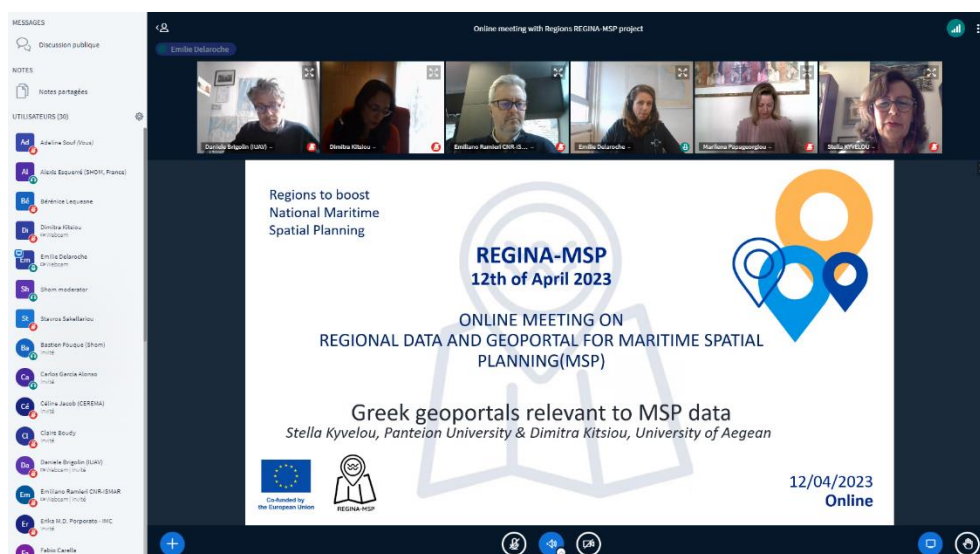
MESSAGES

Discussion publique

NOTES

Notes partagées

UTILISATEURS (30)

Ad Adeline Souf (Vous)

Al Alexis Esquerré (SHOM, France)

Bé Bérénice Lequesne

Di Dimitra Kitsiou

Em Emilie Delaroche

Sh Shom moderator

St Stavros Sakellariou

Ba Bastien Fouque (Shom)

Ca Carlos Garcia Alonso

Cé Céline Jacob (CEREMA)

Cl Claire Boudy

Da Daniele Brigolin (IUAV)

Em Emiliano Ramieri CNR-ISMAR

Er Erika M.D. Porporato - IMC

Fa Fabio Carella

Online meeting with Regions REGINA-MSP project

Emilie Delaroche

Daniele Brigolin (IUAV)

Dimitra Kitsiou

Emiliano Ramieri CNR-IS...

Emilie Delaroche

Marilena Papageorgiou

Stella KYVELOU

Regions to boost National Maritime Spatial Planning

REGINA-MSP
12th of April 2023

ONLINE MEETING ON
REGIONAL DATA AND GEOPORTAL FOR MARITIME SPATIAL PLANNING(MSP)

Greek geoportals relevant to MSP data
Stella Kyvelou, Panteion University & Dimitra Kitsiou, University of Aegean

Co-funded by the European Union

REGINA-MSP

12/04/2023
Online